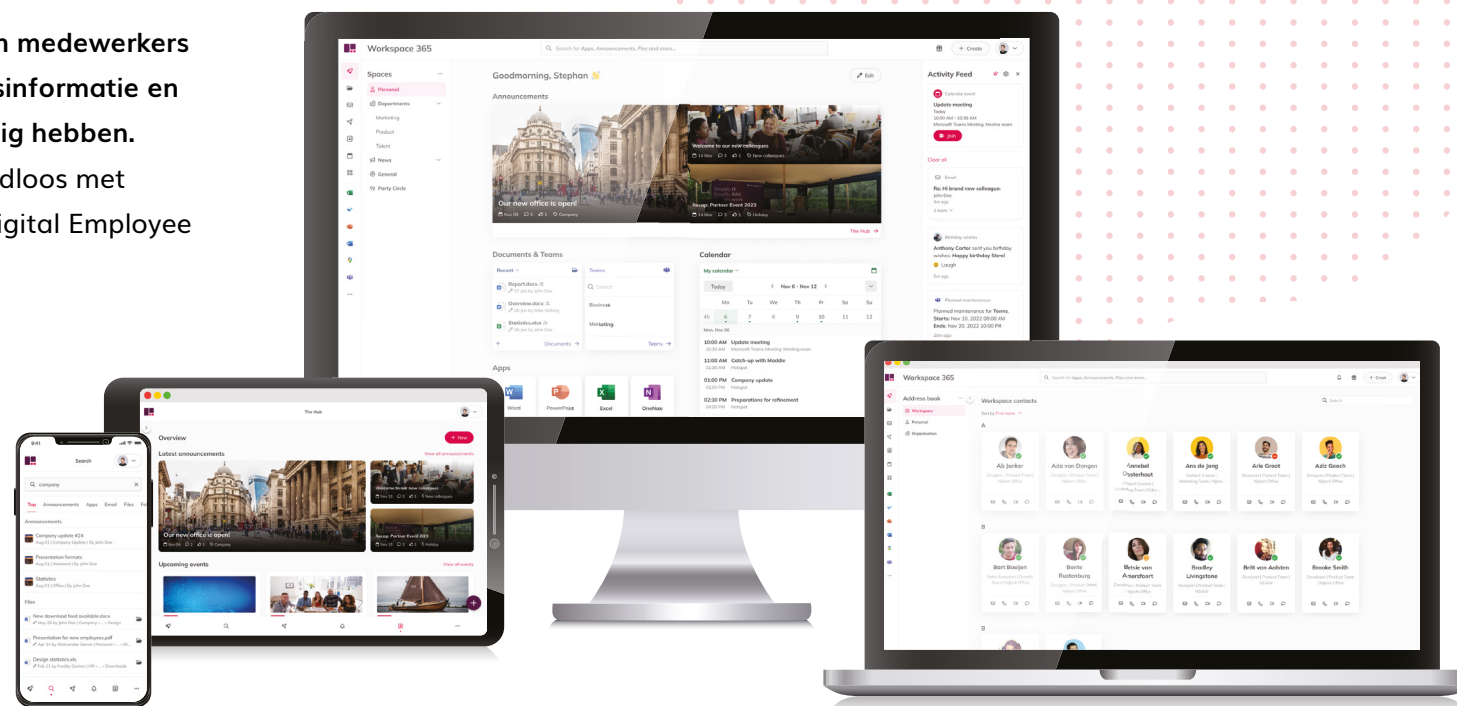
n medewerkers
sinformatie en
ig hebben.
dloos met
igital Employee

Workspace 365

Search for Apps, Announcements, Files and more...

+ Create

Spaces

Personal

Departments

Marketing

Product

Talent

News

General

Party Circle

Goodmorning, Stephan

Edit

Announcements

Our new office is open!

Welcome to our new colleagues

Recap: Partner Event 2023

The Hub →

Documents & Teams

Recent

Report.docx

Overview.docx

Statistics.xlsx

Documents →

Teams

Search

Business

Marketing

Teams →

Calendar

My calendar

Today

Nov 6 - Nov 12

Mo Tu We Th Fr Sa Su

45 6 7 8 9 10 11 12

Mon, Nov 06

10:00 AM Update meeting

11:00 AM Catch-up with Maddie

01:00 PM Company update

02:30 PM Preparations for refinement

Apps

Word

PowerPoint

Excel

OneNote

Activity Feed

Calendar event

Update meeting

Today

10:00 AM - 10:30 AM

Microsoft Teams Meeting, Mobile room

Join

Clear all

Email

Re: Hi brand new colleague:

Birthday wishes

Anthony Carter sent you birthday wishes: Happy birthday Steve!

Laugh

Planned maintenance

Planned maintenance for Teams.

Starts: Nov 20, 2022 08:00 AM

Ends: Nov 20, 2022 10:00 PM

The Hub

Overview

+ New

Latest announcements

View all announcements

Our new office is open!

Welcome to our new colleagues

Recap: Partner Event 2023

Upcoming events

View all events

9:41

Search

company

Top Announcements Apps Email Files

Announcements

Company update #24

Presentation formats

Statistics

Files

New download feed available.docx

Presentation for new employees.pdf

Design statistics.xls

Workspace 365

Search for Apps, Announcements, Files and more...

+ Creat

Address book

Workspace

Personal

Organization

Workspace contacts

Search

A

Ab Jonker

Ada van Dongen

Annebel Oysterhout

Ans de Jong

Arie Groot

Aziz Gooch

B

Bart Booijen

Bente Rustenburg

Betsie van Amersfoort

Bradley Livingstone

Britt van Aalsten

Brooke Smith

B